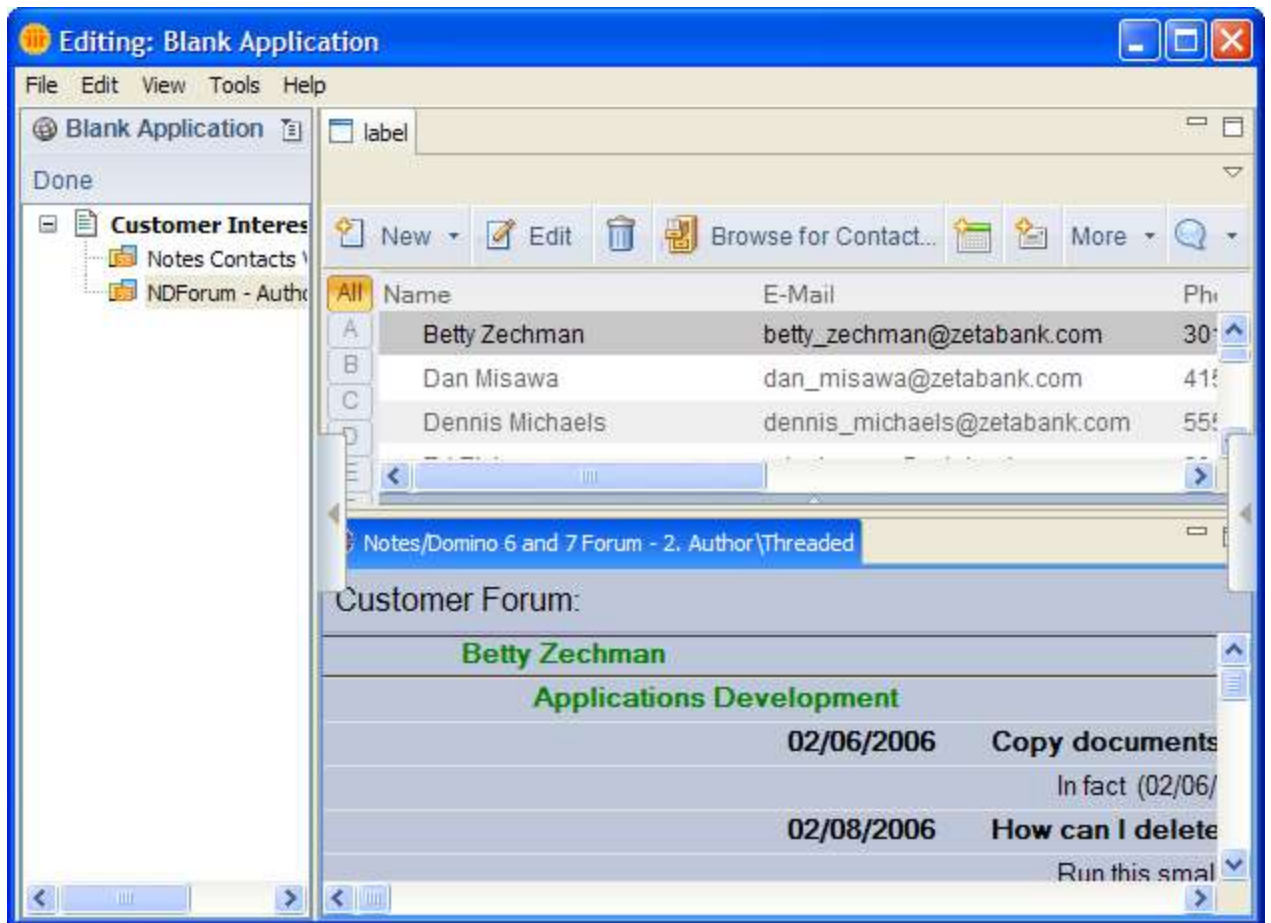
Editing: Blank Application

File Edit View Tools Help

Blank Application

Done

Customer Interes

Notes Contacts \

NDForum - Autho

label

New Edit Browse for Contact... More

| All | Name | E-Mail | Ph |
|---|---|---|---|
| A | Betty Zechman | betty_zechman@zetabank.com | 30 |
| B | Dan Misawa | dan_misawa@zetabank.com | 41 |
| C | Dennis Michaels | dennis_michaels@zetabank.com | 55 |
| D | | | |

Notes/Domino 6 and 7 Forum - 2. Author\Threaded

Customer Forum:

Betty Zechman

Applications Development

02/06/2006 Copy documents

In fact (02/06/

02/08/2006 How can I delete

Run this smal